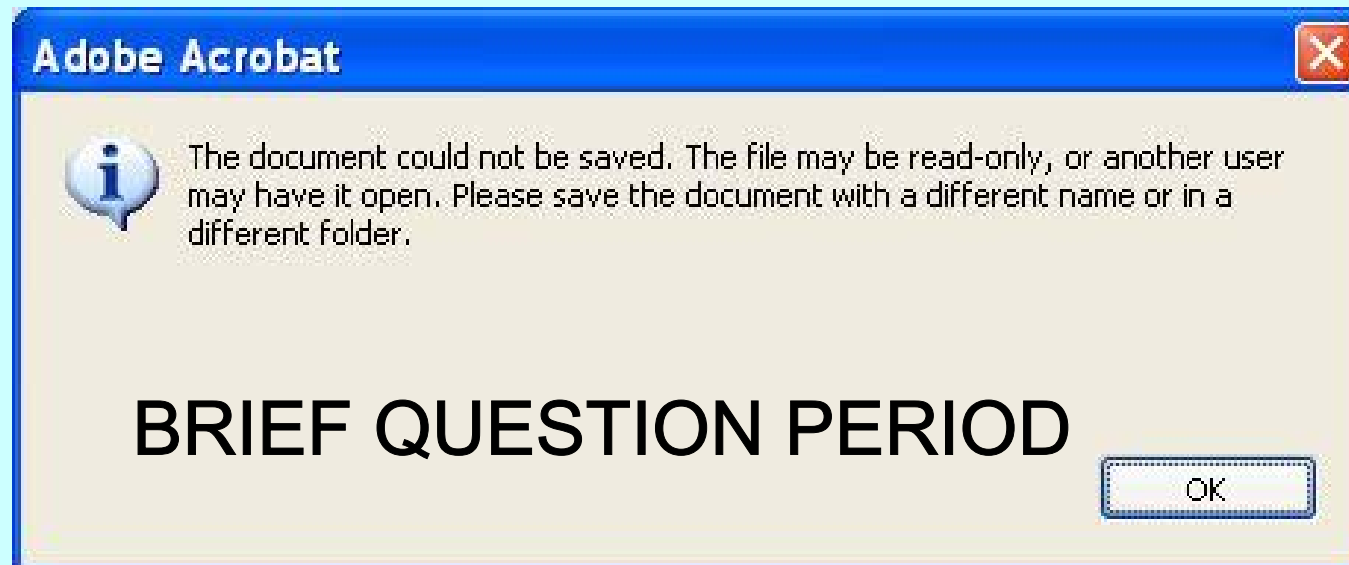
Adobe Acrobat

The document could not be saved. The file may be read-only, or another user may have it open. Please save the document with a different name or in a different folder.

BRIEF QUESTION PERIOD

OK